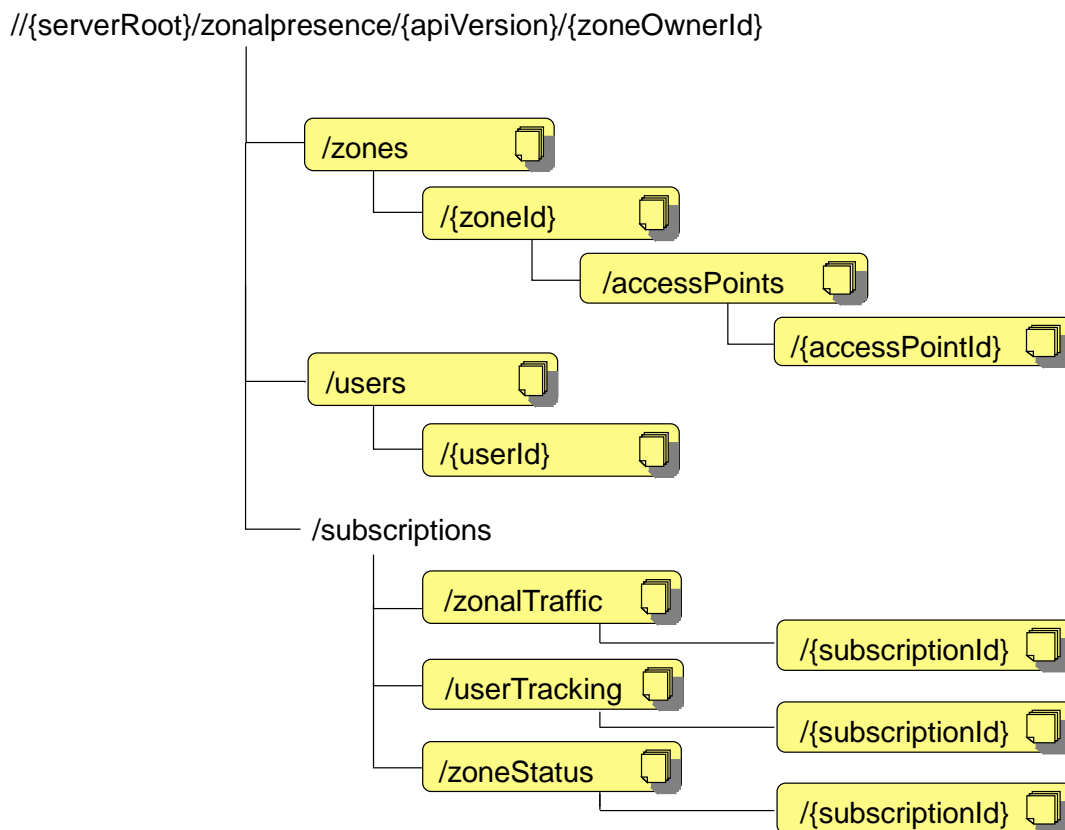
//{serverRoot}/zonalpresence/{apiVersion}/{zoneOwnerId}

/zones

/{zoneId}

/accessPoints

/{accessPointId}

/users

/{userId}

/subscriptions

/zonalTraffic

/{subscriptionId}

/userTracking

/{subscriptionId}

/zoneStatus

/{subscriptionId}